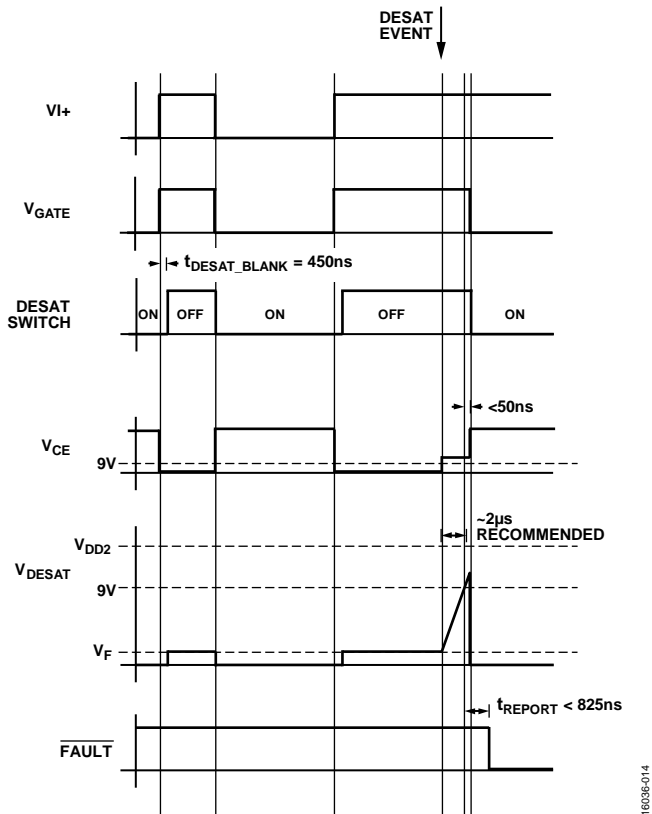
DESAT EVENT

VI+

$V_{GATE}$

$t_{DESAT\_BLANK}$ = 450ns

DESAT SWITCH

ON

OFF

ON

OFF

ON

<50ns

$V_{CE}$

9V

~2µs RECOMMENDED

$V_{DD2}$

$V_{DESAT}$

9V

$V_F$

$t_{REPORT}$ < 825ns

$\overline{FAULT}$

16036-014